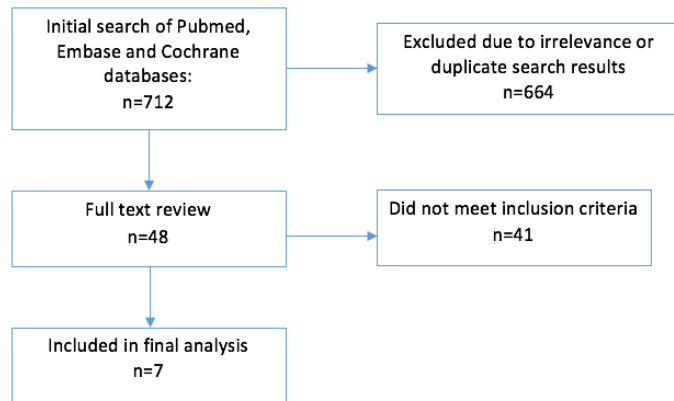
Initial search of Pubmed, Embase and Cochrane databases:
n=712

Excluded due to irrelevance or duplicate search results
n=664

Full text review
n=48

Did not meet inclusion criteria
n=41

Included in final analysis
n=7